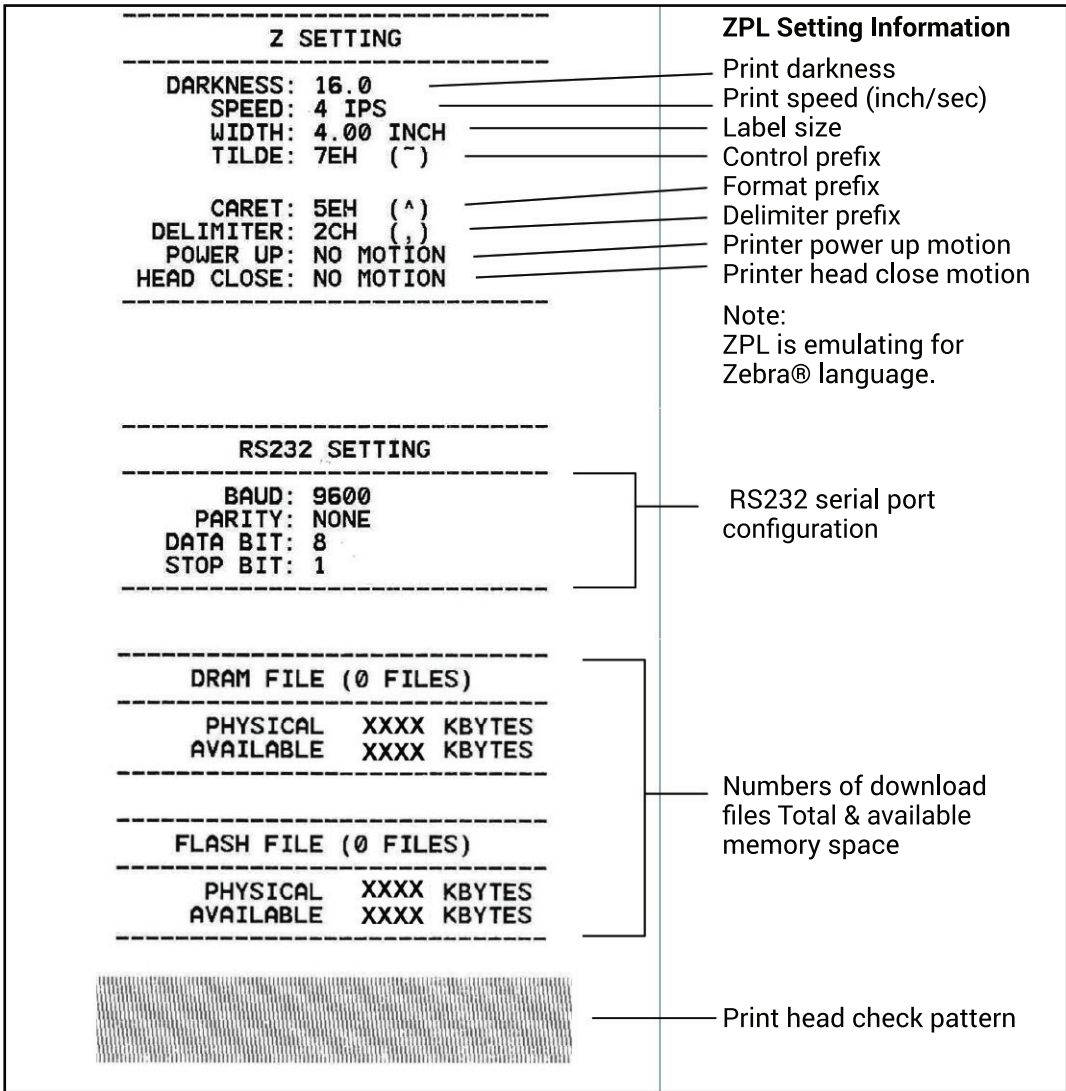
Z SETTING

DARKNESS: 16.0
SPEED: 4 IPS
WIDTH: 4.00 INCH
TILDE: 7EH (~)

CARET: 5EH (^)
DELIMITER: 2CH (,)
POWER UP: NO MOTION
HEAD CLOSE: NO MOTION

ZPL Setting Information
Print darkness
Print speed (inch/sec)
Label size
Control prefix
Format prefix
Delimiter prefix
Printer power up motion
Printer head close motion

Note:
ZPL is emulating for Zebra® language.

RS232 SETTING

BAUD: 9600
PARITY: NONE
DATA BIT: 8
STOP BIT: 1

RS232 serial port configuration

DRAM FILE (0 FILES)

PHYSICAL XXXX KBYTES
AVAILABLE XXXX KBYTES

FLASH FILE (0 FILES)

PHYSICAL XXXX KBYTES
AVAILABLE XXXX KBYTES

Numbers of download files Total & available memory space

Print head check pattern